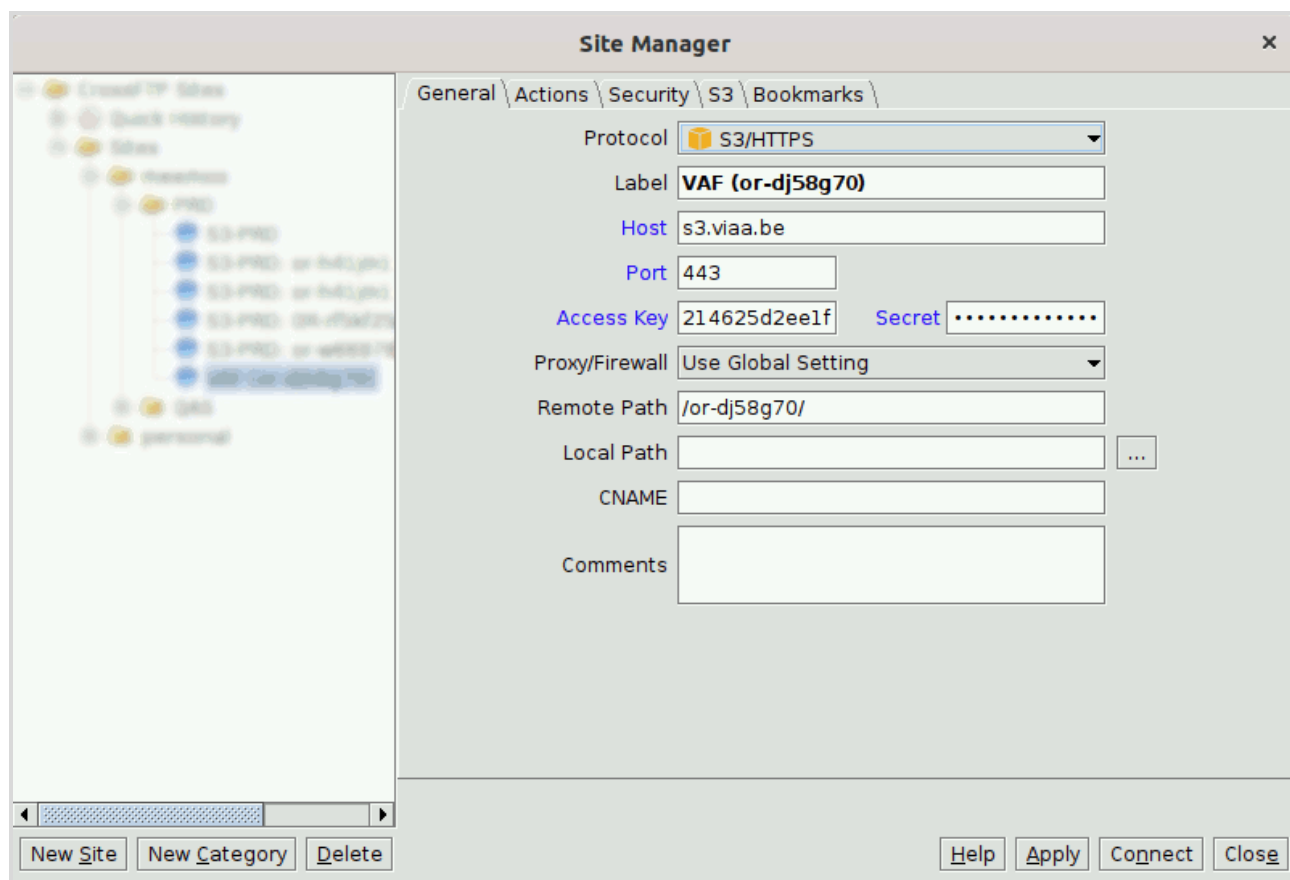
Site Manager

×

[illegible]

General | Actions | Security | S3 | Bookmarks

Protocol S3/HTTPS

Label VAF (or-dj58g70)

Host s3.viaa.be

Port 443

Access Key 214625d2ee1f Secret ••••••••••••••

Proxy/Firewall Use Global Setting

Remote Path /or-dj58g70/

Local Path ...

CNAME

Comments

New Site | New Category | Delete

Help | Apply | Connect | Close